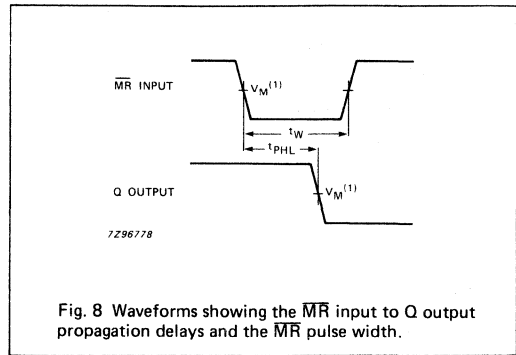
$\overline{MR}$ INPUT

$V_M^{(1)}$

$t_W$

$t_{PHL}$

Q OUTPUT

$V_M^{(1)}$

7Z96778

Fig. 8 Waveforms showing the $\overline{MR}$ input to Q output propagation delays and the $\overline{MR}$ pulse width.